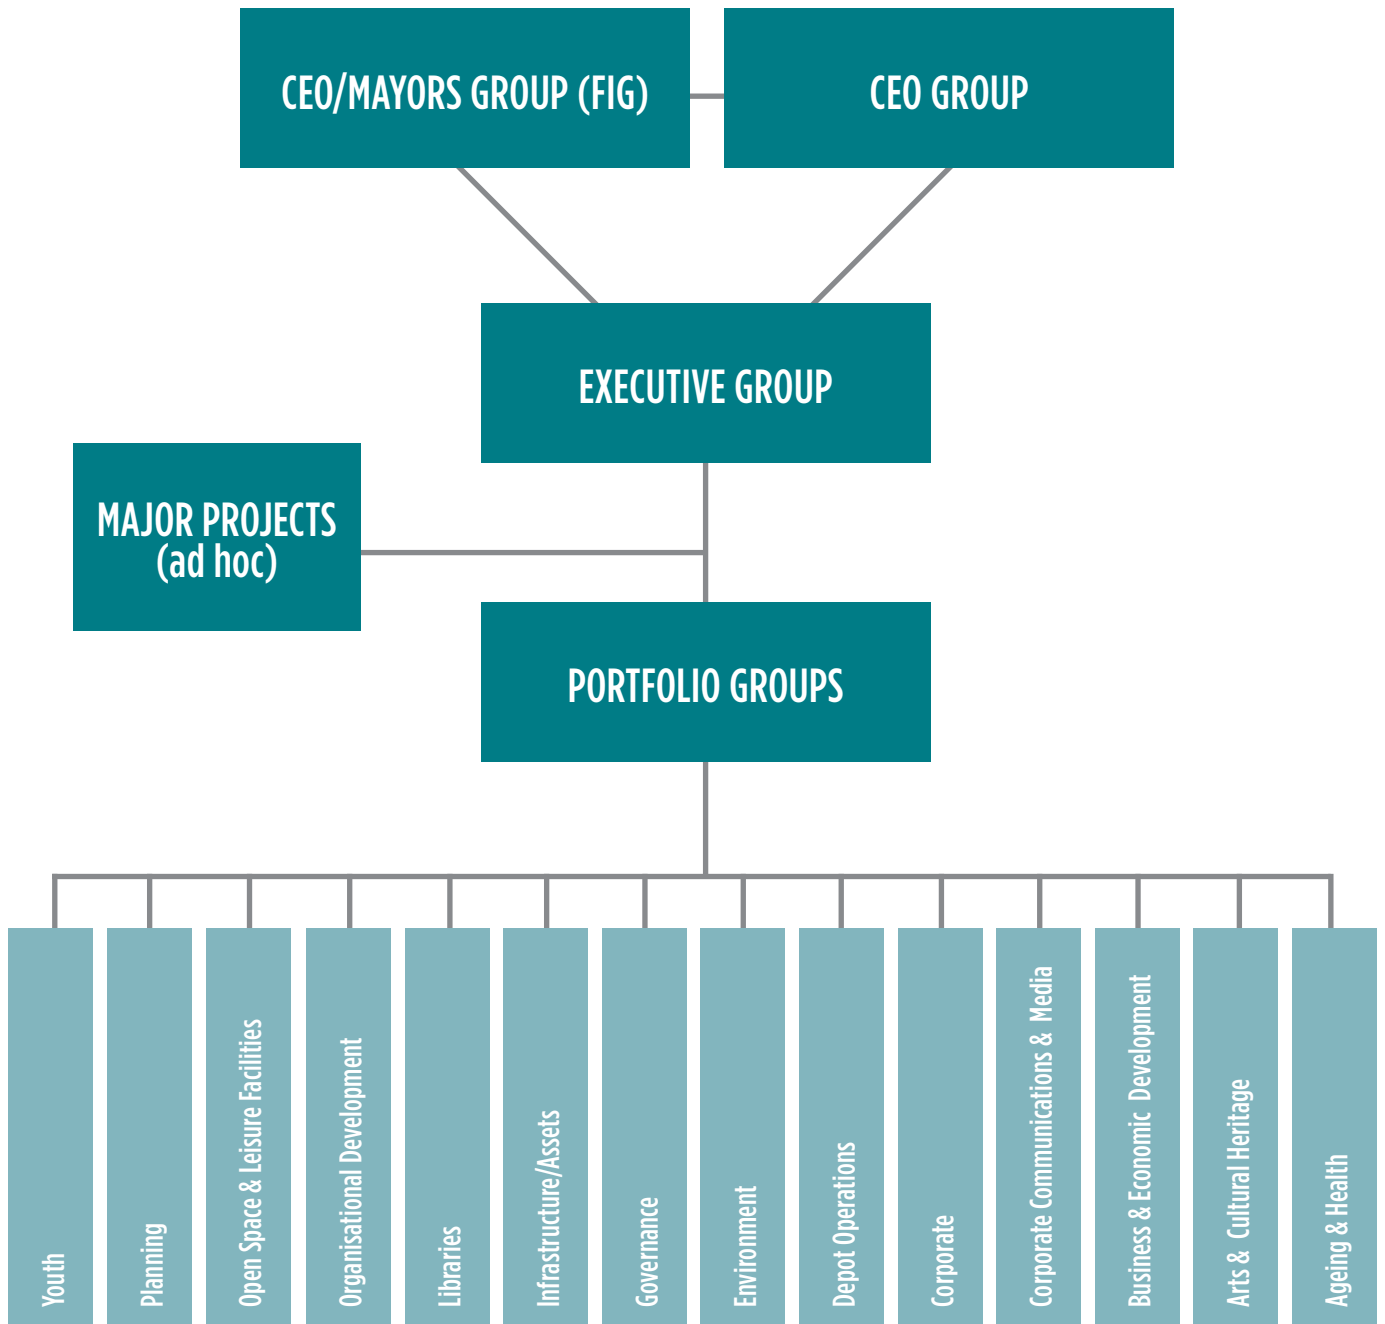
CEO/MAYORS GROUP (FIG)

CEO GROUP

EXECUTIVE GROUP

MAJOR PROJECTS (ad hoc)

PORTFOLIO GROUPS

Youth

Planning

Open Space & Leisure Facilities

Organisational Development

Libraries

Infrastructure/Assets

Governance

Environment

Depot Operations

Corporate

Corporate Communications & Media

Business & Economic Development

Arts & Cultural Heritage

Ageing & Health